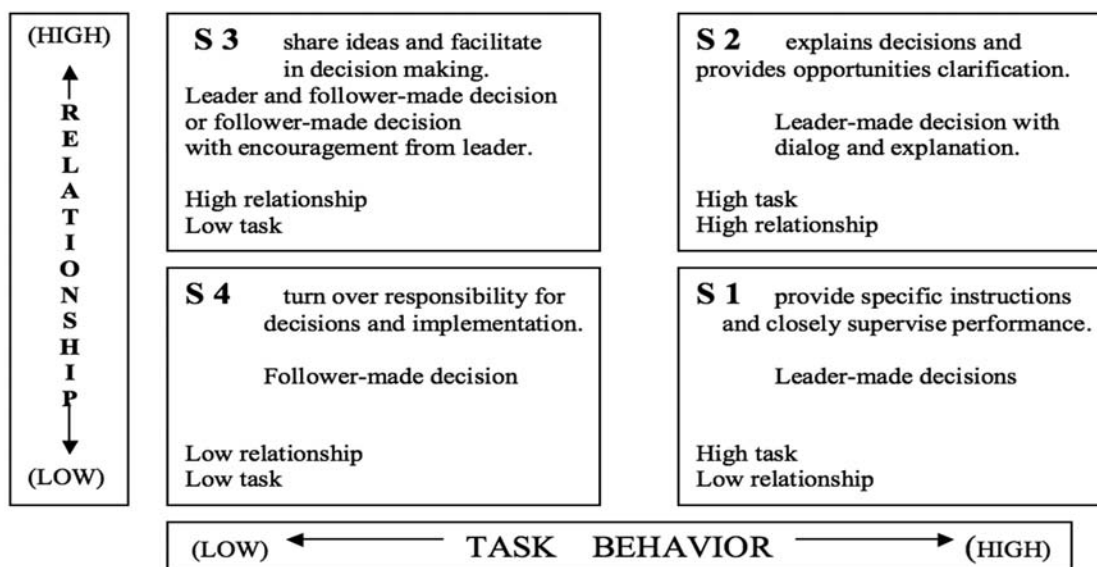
(HIGH)

RELATIONSHIP

(LOW)

S 3 share ideas and facilitate in decision making.
Leader and follower-made decision or follower-made decision with encouragement from leader.

High relationship
Low task

S 2 explains decisions and provides opportunities clarification.

Leader-made decision with dialog and explanation.

High task
High relationship

S 4 turn over responsibility for decisions and implementation.

Follower-made decision

Low relationship
Low task

S 1 provide specific instructions and closely supervise performance.

Leader-made decisions

High task
Low relationship

(LOW) TASK BEHAVIOR (HIGH)